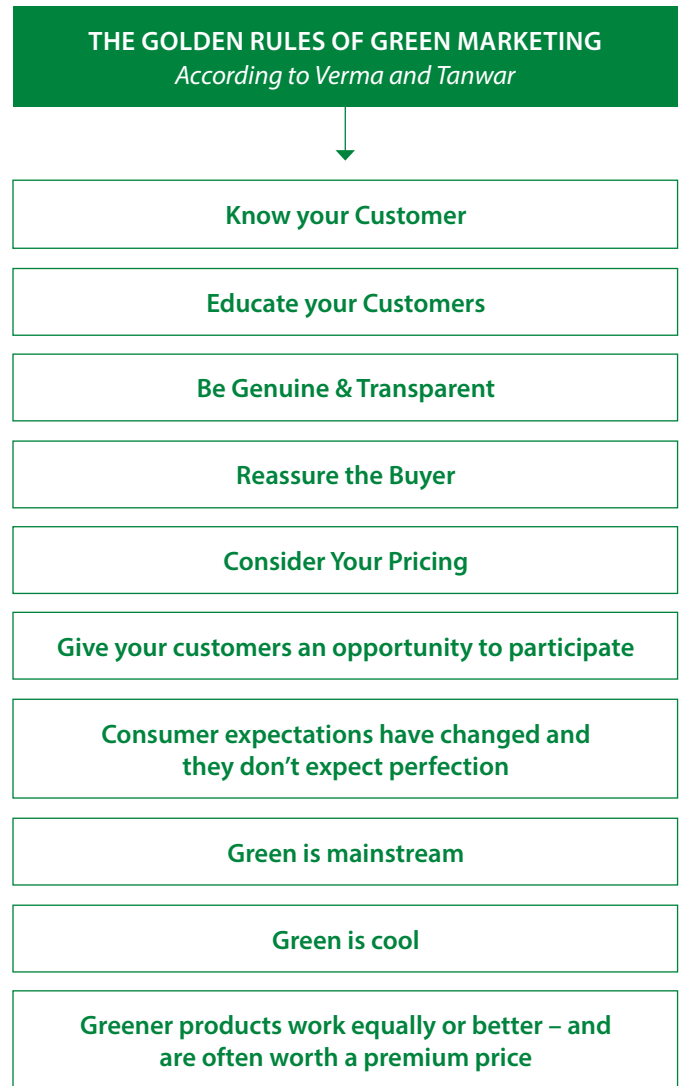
THE GOLDEN RULES OF GREEN MARKETING
According to Verma and Tanwar

Know your Customer

Educate your Customers

Be Genuine & Transparent

Reassure the Buyer

Consider Your Pricing

Give your customers an opportunity to participate

Consumer expectations have changed and they don't expect perfection

Green is mainstream

Green is cool

Greener products work equally or better – and are often worth a premium price